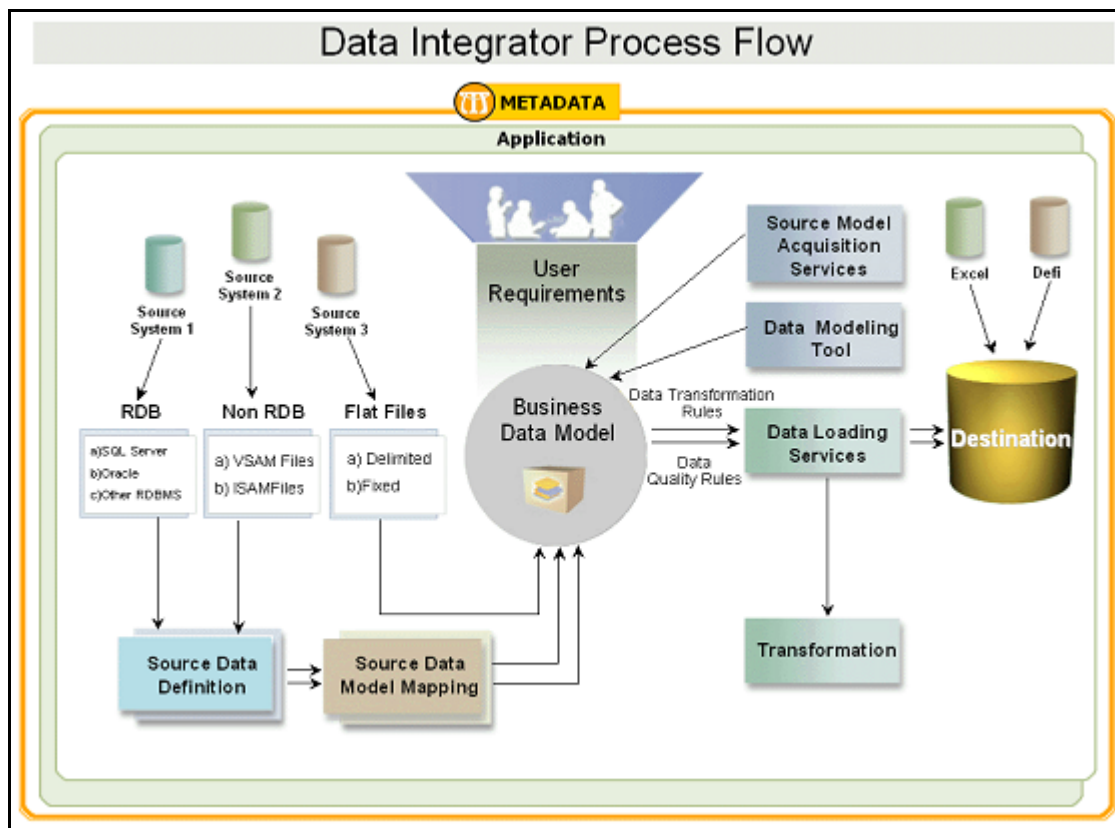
Data Integrator Process Flow

METADATA

Application

Source System 1

Source System 2

Source System 3

User Requirements

Source Model Acquisition Services

Data Modeling Tool

Excel

Defi

RDB

a)SQL Server
b)Oracle
c)Other RDBMS

Non RDB

a) VSAM Files
b) ISAMFiles

Flat Files

a) Delimited
b)Fixed

Business Data Model

Data Transformation Rules

Data Quality Rules

Data Loading Services

Destination

Source Data Definition

Source Data Model Mapping

Transformation